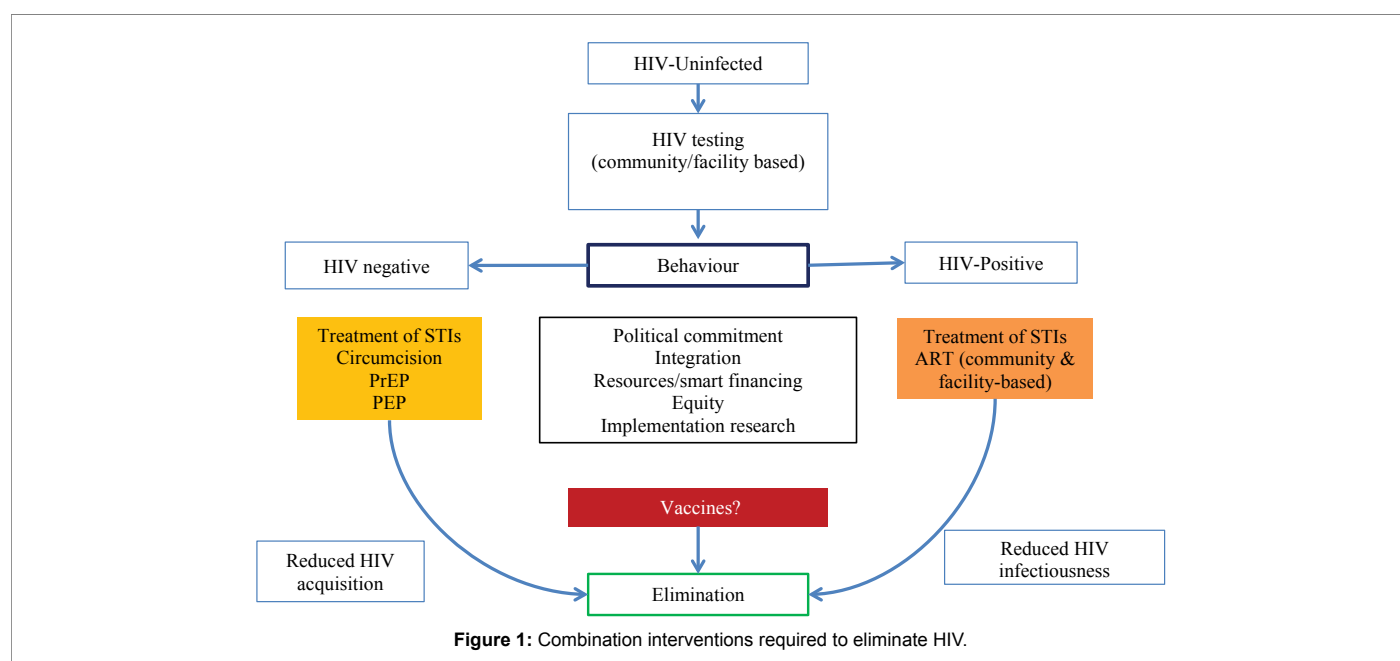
HIV-Uninfected

HIV testing
(community/facility based)

HIV negative

Behaviour

HIV-Positive

Treatment of STIs
Circumcision
PrEP
PEP

Political commitment
Integration
Resources/smart financing
Equity
Implementation research

Treatment of STIs
ART (community & facility-based)

Vaccines?

Reduced HIV acquisition

Elimination

Reduced HIV infectiousness

**Figure 1:** Combination interventions required to eliminate HIV.